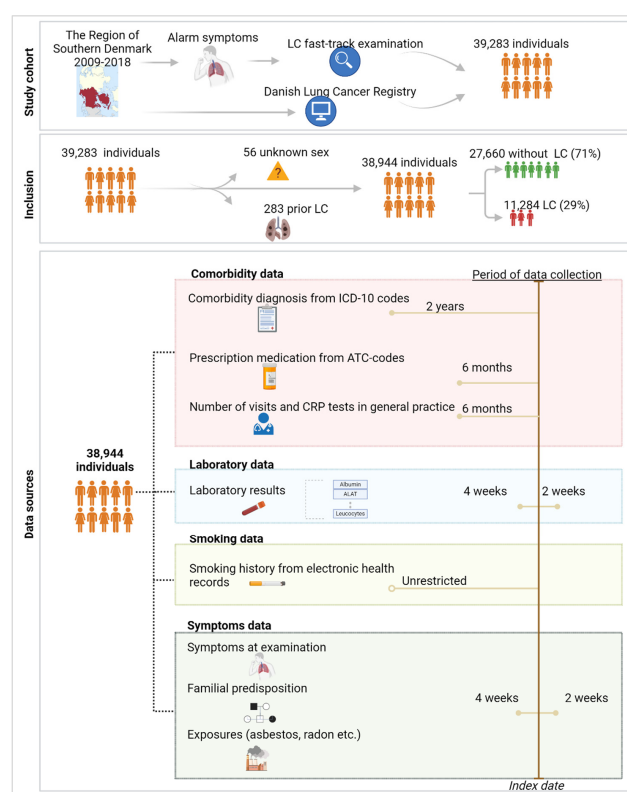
Study cohort

The Region of Southern Denmark 2009-2018

Alarm symptoms

LC fast-track examination

Danish Lung Cancer Registry

39,283 individuals

Inclusion

39,283 individuals

56 unknown sex

283 prior LC

38,944 individuals

27,660 without LC (71%)

11,284 LC (29%)

Data sources

38,944 individuals

Comorbidity data

Period of data collection

Comorbidity diagnosis from ICD-10 codes

2 years

Prescription medication from ATC-codes

6 months

Number of visits and CRP tests in general practice

6 months

Laboratory data

Laboratory results

Albumin

ALAT

Leucocytes

4 weeks

2 weeks

Smoking data

Smoking history from electronic health records

Unrestricted

Symptoms data

Symptoms at examination

Familial predisposition

Exposures (asbestos, radon etc.)

4 weeks

2 weeks

Index date